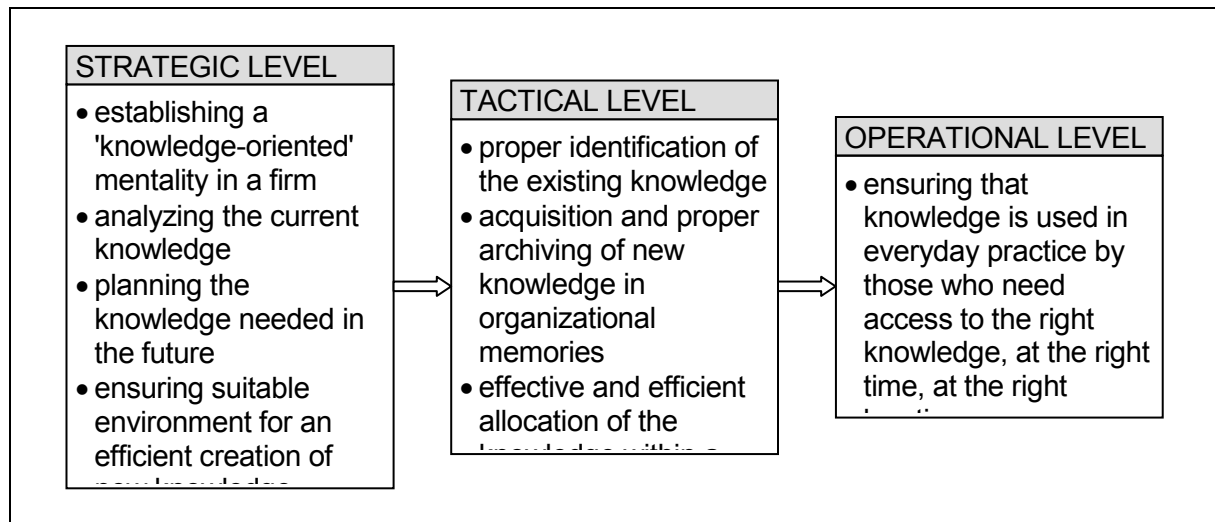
STRATEGIC LEVEL

- establishing a 'knowledge-oriented' mentality in a firm
- analyzing the current knowledge
- planning the knowledge needed in the future
- ensuring suitable environment for an efficient creation of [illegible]

TACTICAL LEVEL

- proper identification of the existing knowledge
- acquisition and proper archiving of new knowledge in organizational memories
- effective and efficient allocation of the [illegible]

OPERATIONAL LEVEL

- ensuring that knowledge is used in everyday practice by those who need access to the right knowledge, at the right time, at the right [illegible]